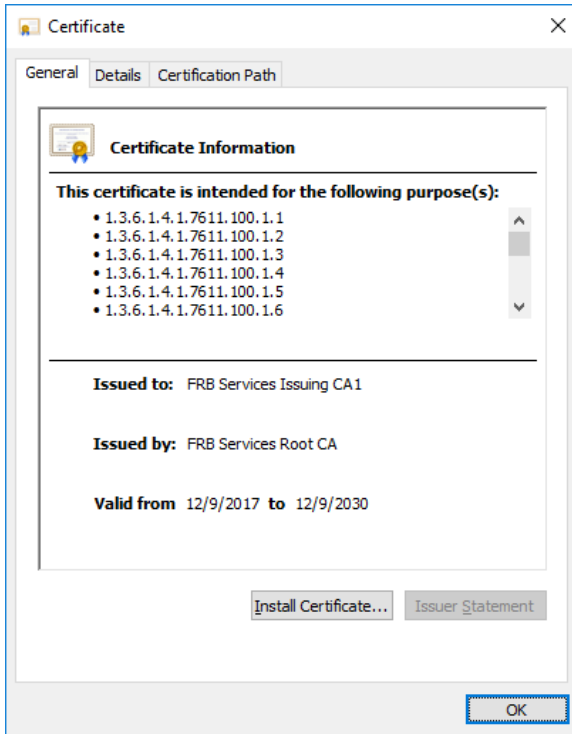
Certificate

General Details Certification Path

Certificate Information

This certificate is intended for the following purpose(s):

• 1.3.6.1.4.1.7611.100.1.1
• 1.3.6.1.4.1.7611.100.1.2
• 1.3.6.1.4.1.7611.100.1.3
• 1.3.6.1.4.1.7611.100.1.4
• 1.3.6.1.4.1.7611.100.1.5
• 1.3.6.1.4.1.7611.100.1.6

Issued to: FRB Services Issuing CA1

Issued by: FRB Services Root CA

Valid from 12/9/2017 to 12/9/2030

Install Certificate... Issuer Statement

OK